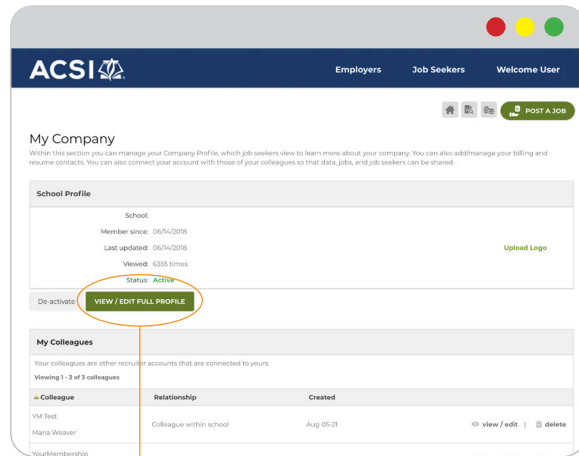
ACSI

Employers Job Seekers Welcome User

POST A JOB

My Company

Within this section you can manage your Company Profile, which job seekers view to learn more about your company. You can also add/manage your billing and resume contacts. You can also connect your account with those of your colleagues so that data, jobs, and job seekers can be shared.

School Profile

School:

Member since: 06/14/2018

Last updated: 06/14/2018

Viewed: 6355 times

Status: Active

Upload Logo

De-activate VIEW / EDIT FULL PROFILE

My Colleagues

Your colleagues are other recruiter accounts that are connected to yours.

Viewing 1 - 3 of 3 colleagues

| Colleague | Relationship | Created | |
|---|---|---|---|
| YM Test Maria Weaver | Colleague within school | Aug 05-21 | view / edit \| delete |
| YourMembership | | | |